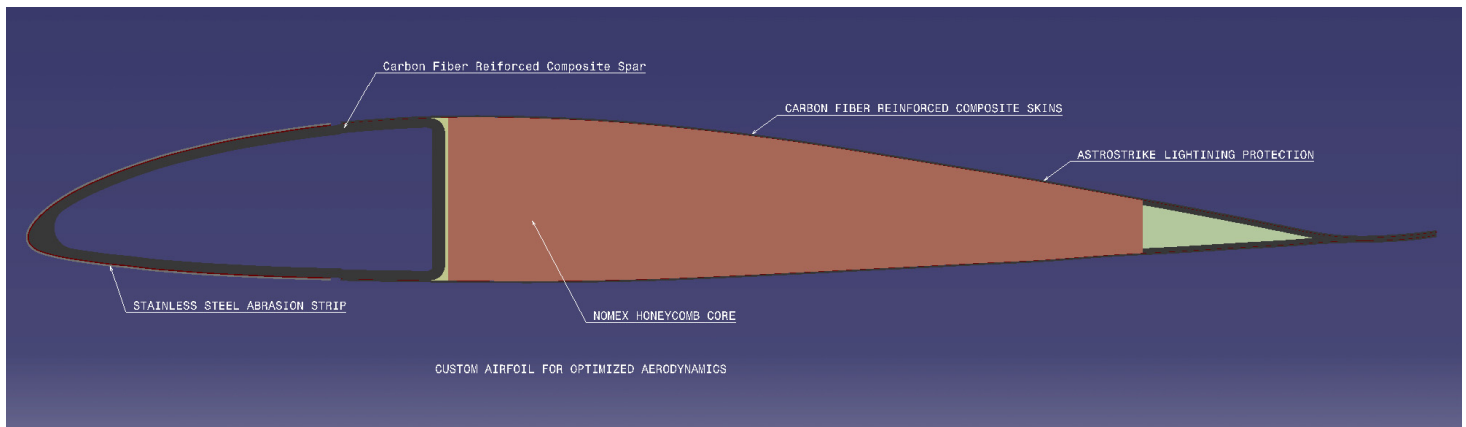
Carbon Fiber Reiforced Composite Spar

CARBON FIBER REINFORCED COMPOSITE SKINS

ASTROSTRIKE LIGHTINING PROTECTION

STAINLESS STEEL ABRASION STRIP

NOMEX HONEYCOMB CORE

CUSTOM AIRFOIL FOR OPTIMIZED AERODYNAMICS